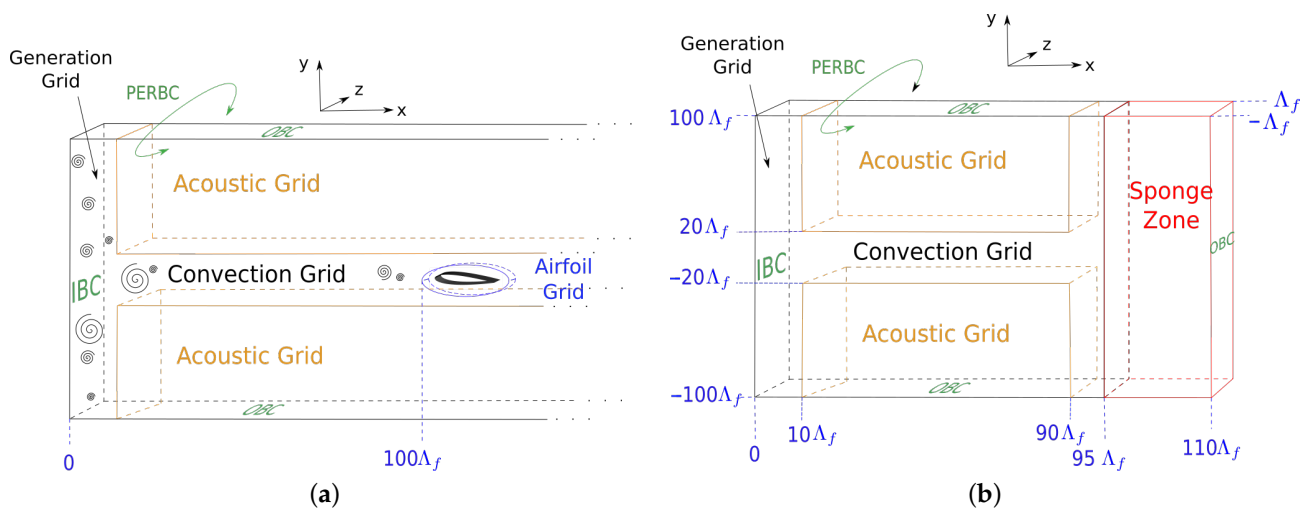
Generation Grid

PERBC

y

z

x

OBC

Acoustic Grid

IBC

Convection Grid

Airfoil Grid

Acoustic Grid

OBC

0

$100\Lambda_f$

(a)

y

z

x

Generation Grid

PERBC

$100\,\Lambda_f$

OBC

$\Lambda_f$

$-\Lambda_f$

Acoustic Grid

Sponge Zone

$20\Lambda_f$

Convection Grid

IBC

$-20\Lambda_f$

OBC

Acoustic Grid

$-100\Lambda_f$

OBC

0

$10\Lambda_f$

$90\Lambda_f$

$95\,\Lambda_f$

$110\Lambda_f$

(b)